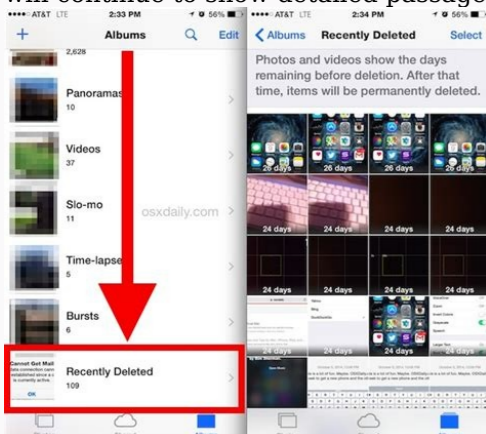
will continue to show detailed passage

••••• AT&T LTE 2:33 PM 56%
+ Albums Edit
2,628
Panoramas
10
Videos
37
Slo-mo
11
osxdaily.com
Time-lapse
5
Bursts
6
Cannot Get Mail
Recently Deleted
109

••••• AT&T LTE 2:34 PM 56%
Albums Recently Deleted Select
Photos and videos show the days remaining before deletion. After that time, items will be permanently deleted.
26 days
26 days
26 days
24 days
24 days
24 days
24 days
24 days
24 days